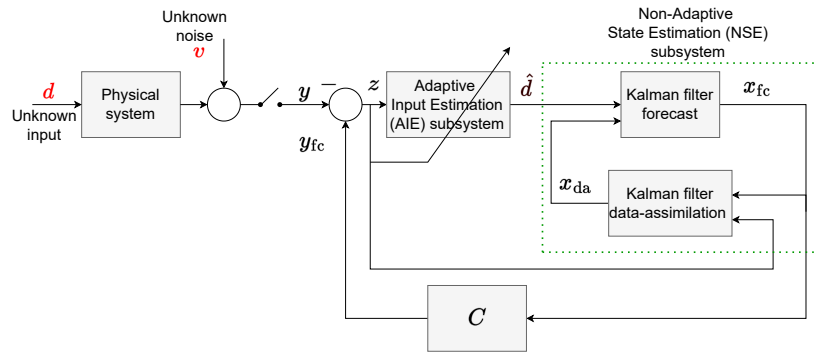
Unknown noise
$v$

Non-Adaptive State Estimation (NSE) subsystem

$d$
Unknown input

Physical system

$y$

$-$

$z$

Adaptive Input Estimation (AIE) subsystem

$\hat{d}$

Kalman filter forecast

$x_{\mathrm{fc}}$

$y_{\mathrm{fc}}$

$x_{\mathrm{da}}$

Kalman filter data-assimilation

$C$